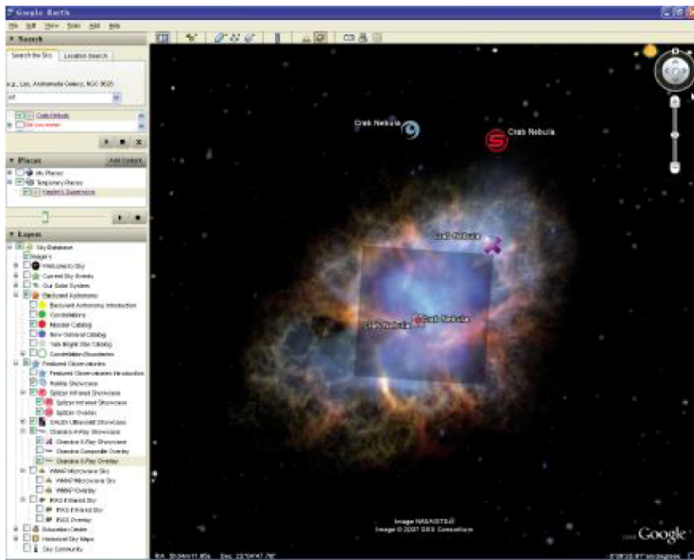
Google Earth

File Edit View Tools Add Help

▼ Search

Search the Sky | Location Search

e.g., Leo, Andromeda Galaxy, NGC 3025

Crab Nebula

▼ Places

Add Content

My Places

Temporary Places

Kepler's Supernova

▼ Layers

Sky Database

Welcome to Sky

Current Sky Events

Our Solar System

Backyard Astronomy

Backyard Astronomy Introduction

Constellations

Messier Catalog

New General Catalog

Yale Bright Star Catalog

Constellation Boundaries

Featured Observatories

Featured Observatories Introduction

Hubble Showcase

Spitzer Infrared Showcase

Spitzer Infrared Showcase

Spitzer Overlay

GALEX Ultraviolet Showcase

Chandra X-Ray Showcase

Chandra X-Ray Showcase

Chandra Composite Overlay

Chandra X-Ray Overlay

WMAP Microwave Sky

WMAP Microwave Sky

WMAP Overlay

IRAS Infrared Sky

IRAS Infrared Sky

IRAS Overlay

Education Center

Historical Sky Maps

Sky Community

Crab Nebula

Crab Nebula

Crab Nebula

Crab Nebula

Crab Nebula

Image NASA/STScI
Image © 2007 DSS Consortium

Google

RA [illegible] Dec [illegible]